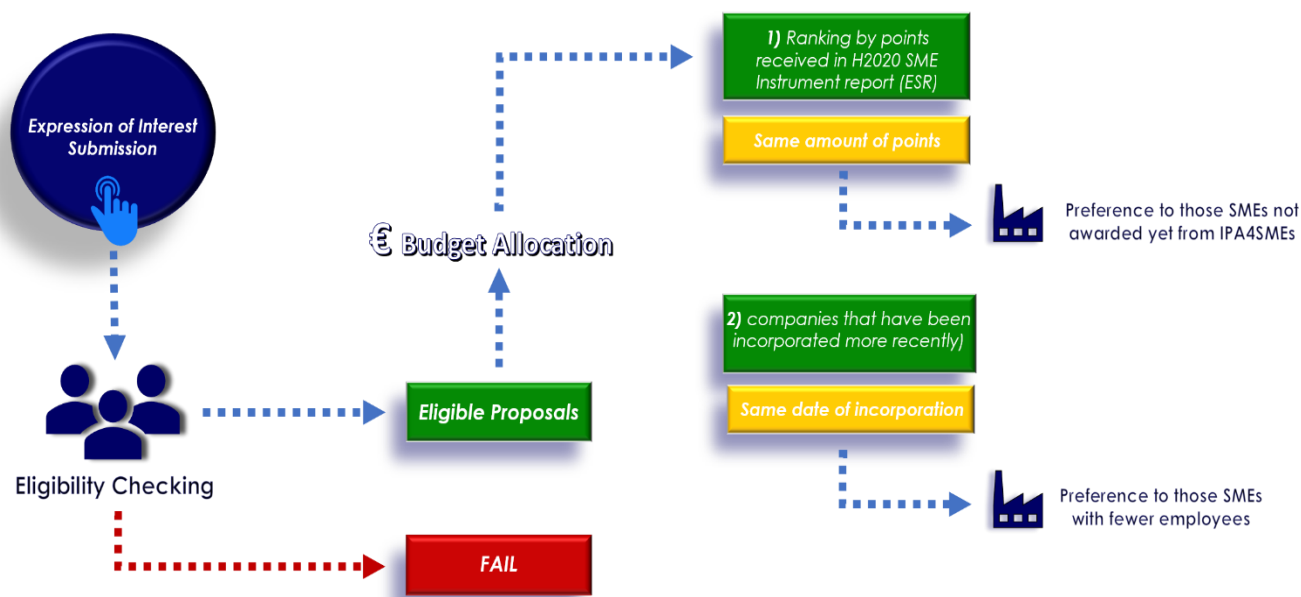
Expression of Interest Submission

Eligibility Checking

Eligible Proposals

FAIL

€ Budget Allocation

1) Ranking by points received in H2020 SME Instrument report (ESR)

Same amount of points

Preference to those SMEs not awarded yet from IPA4SMEs

2) companies that have been incorporated more recently)

Same date of incorporation

Preference to those SMEs with fewer employees